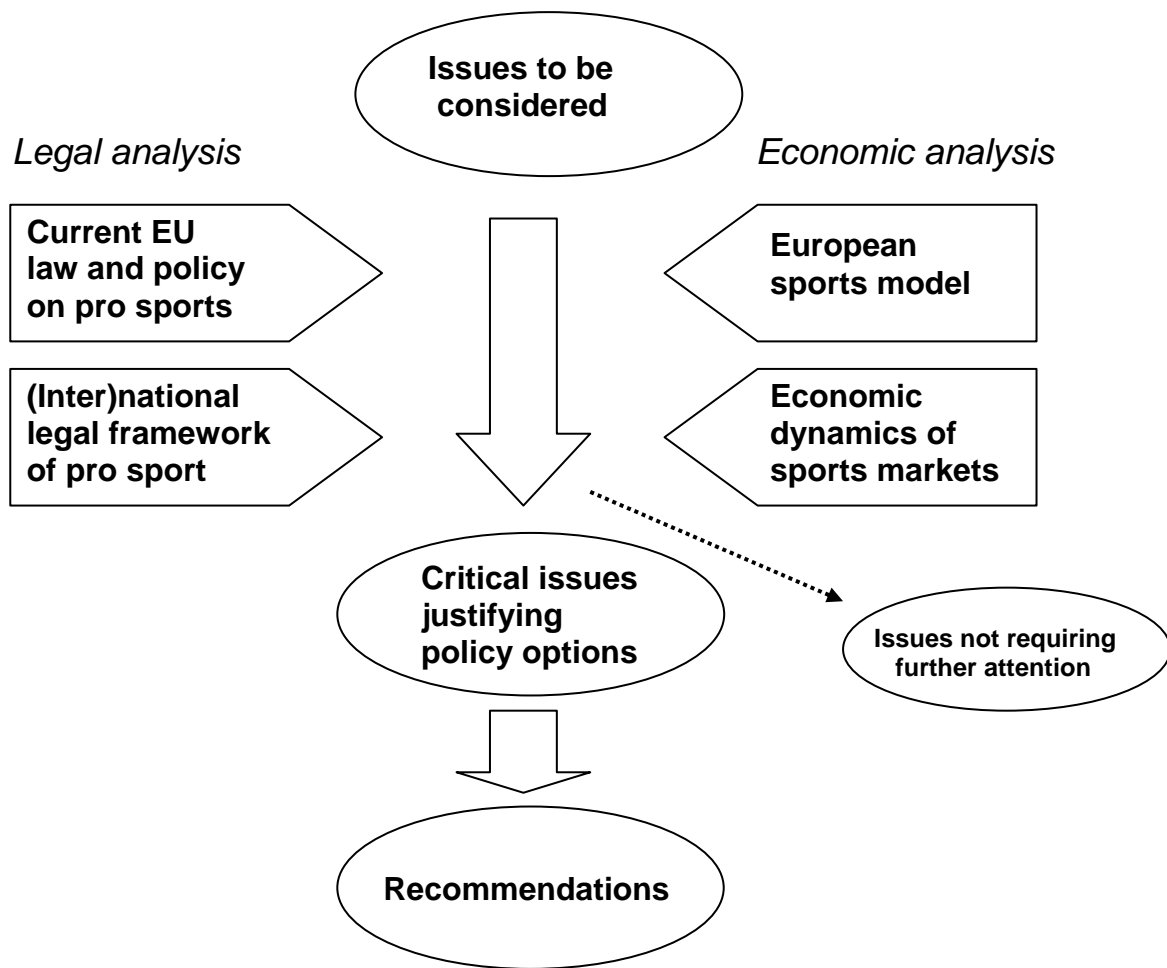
Issues to be considered

Legal analysis

Economic analysis

Current EU law and policy on pro sports

European sports model

(Inter)national legal framework of pro sport

Economic dynamics of sports markets

Critical issues justifying policy options

Issues not requiring further attention

Recommendations